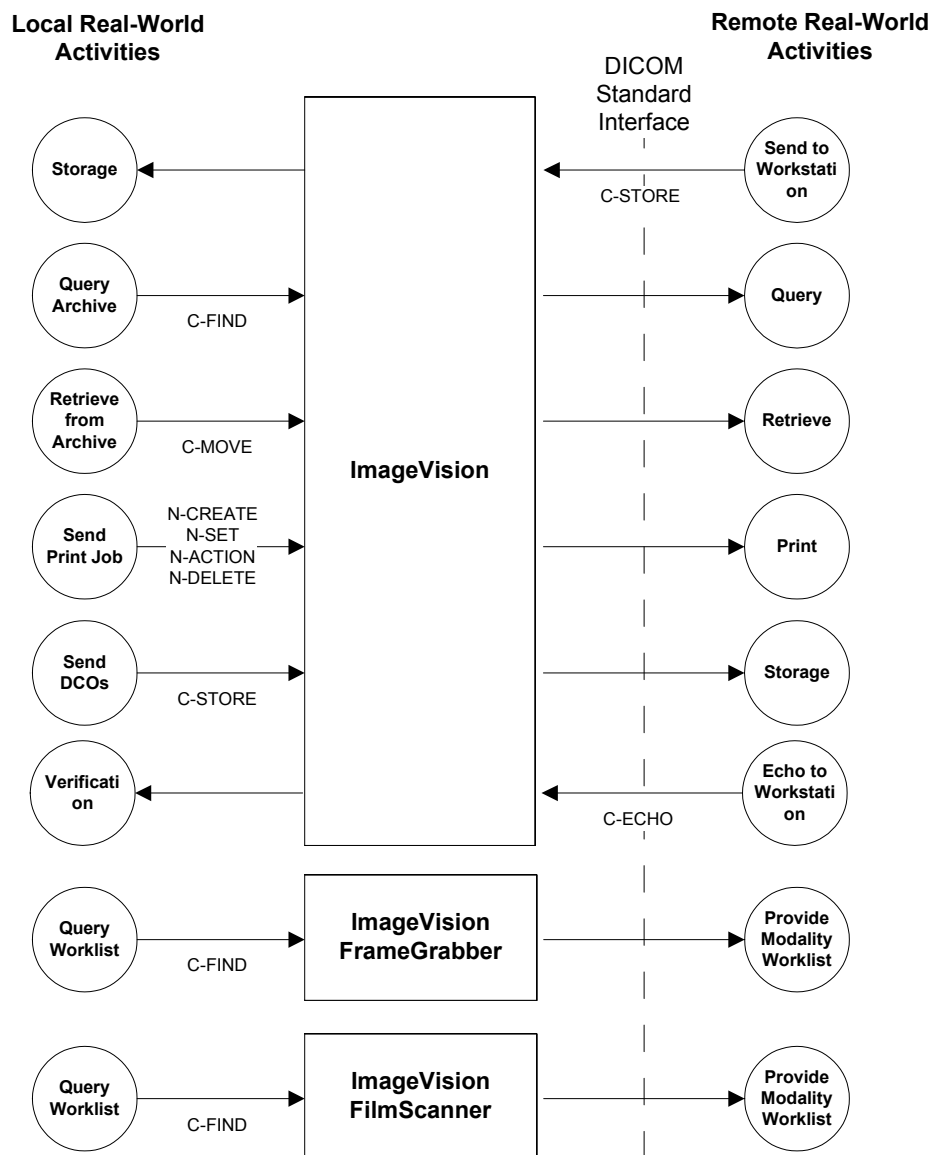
Local Real-World Activities

Remote Real-World Activities

DICOM Standard Interface

Storage

Send to Workstati on

C-STORE

Query Archive

C-FIND

Query

Retrieve from Archive

C-MOVE

Retrieve

ImageVision

Send Print Job

N-CREATE
N-SET
N-ACTION
N-DELETE

Print

Send DCOs

C-STORE

Storage

Verificati on

Echo to Workstati on

C-ECHO

Query Worklist

C-FIND

ImageVision FrameGrabber

Provide Modality Worklist

Query Worklist

C-FIND

ImageVision FilmScanner

Provide Modality Worklist